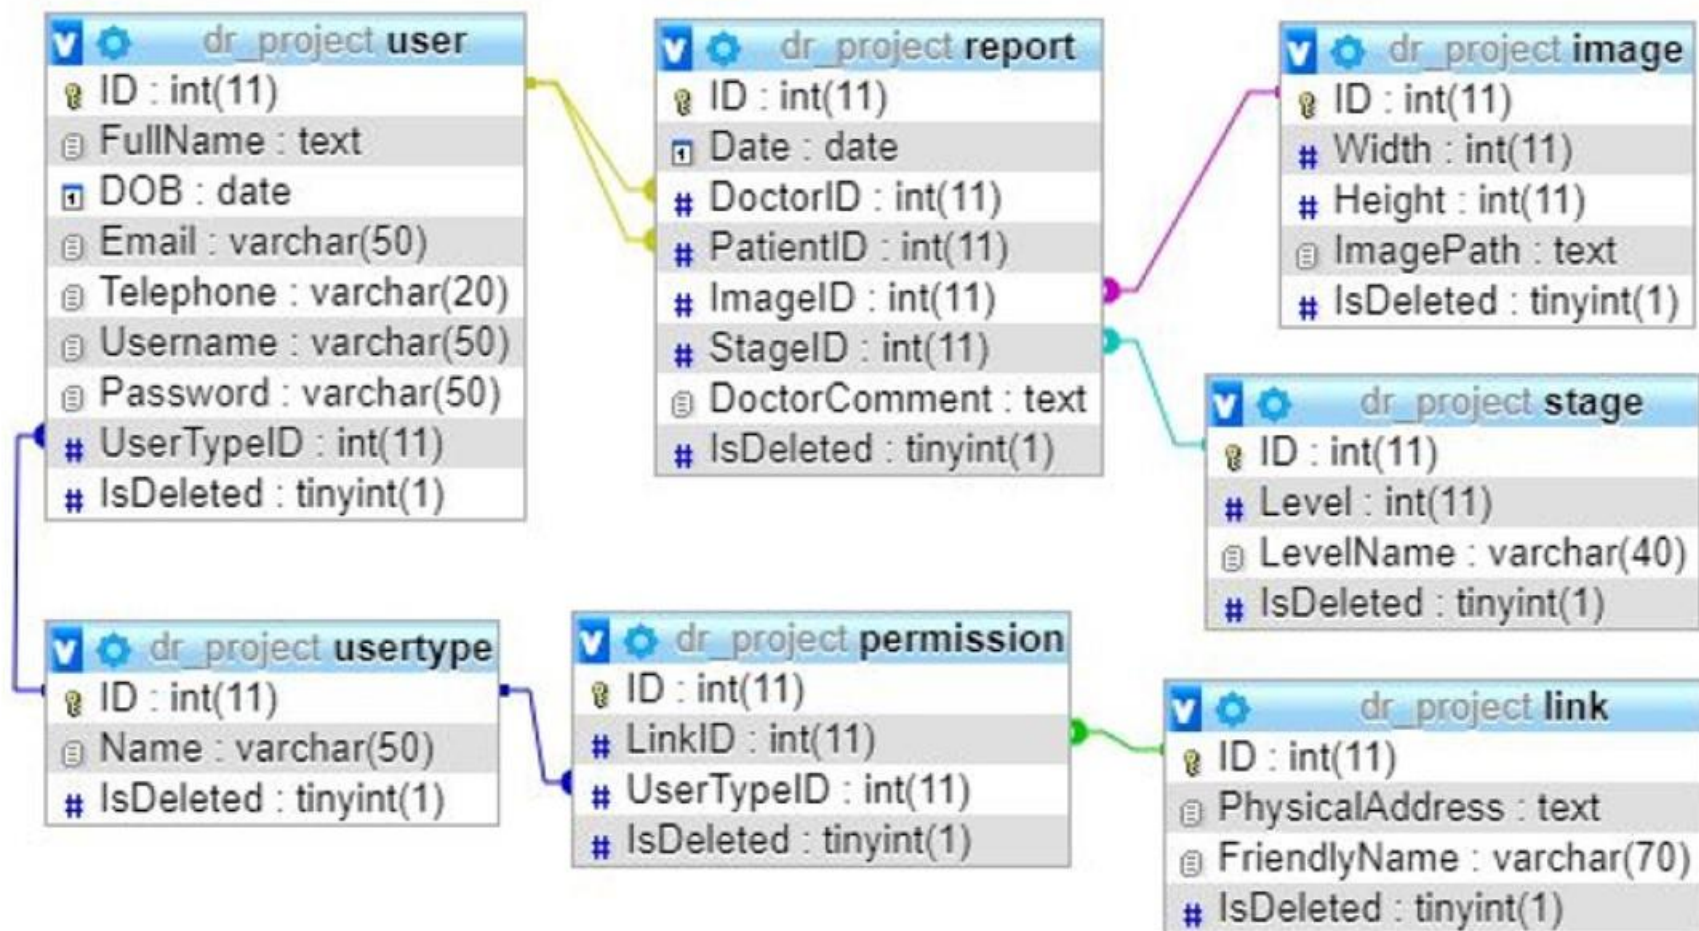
dr_project user
ID : int(11)
FullName : text
DOB : date
Email : varchar(50)
Telephone : varchar(20)
Username : varchar(50)
Password : varchar(50)
UserTypeID : int(11)
IsDeleted : tinyint(1)

dr_project report
ID : int(11)
Date : date
DoctorID : int(11)
PatientID : int(11)
ImageID : int(11)
StageID : int(11)
DoctorComment : text
IsDeleted : tinyint(1)

dr_project image
ID : int(11)
Width : int(11)
Height : int(11)
ImagePath : text
IsDeleted : tinyint(1)

dr_project stage
ID : int(11)
Level : int(11)
LevelName : varchar(40)
IsDeleted : tinyint(1)

dr_project usertype
ID : int(11)
Name : varchar(50)
IsDeleted : tinyint(1)

dr_project permission
ID : int(11)
LinkID : int(11)
UserTypeID : int(11)
IsDeleted : tinyint(1)

dr_project link
ID : int(11)
PhysicalAddress : text
FriendlyName : varchar(70)
IsDeleted : tinyint(1)